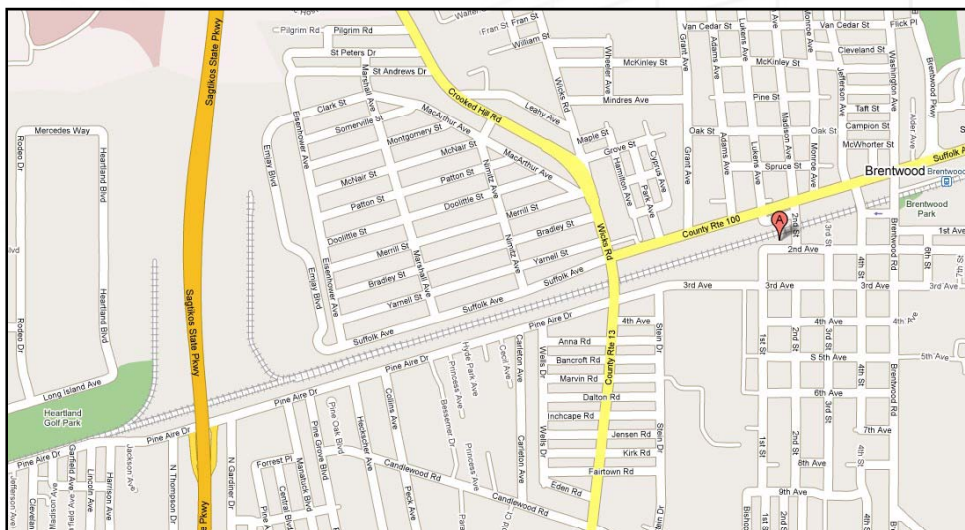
Pilgrim Rd
Pilgrim Rd
St Peters Dr
Fran St
William St
Van Cedar St
Van Cedar St
Flick Pl
Cleveland St
McKinley St
McKinley St
Mindres Ave
Pine St
Taft St
Campion St
Oak St
Oak St
McWhorter St
Spruce St
Suffolk Ave
Brentwood
Brentwood Park
Sagtikos State Pkwy
St Andrews Dr
Crooked Hill Rd
Leahy Ave
Wicks Rd
Wheeler Ave
Grant Ave
Adams Ave
Lukens Ave
Monroe Ave
Washington Ave
Jefferson Ave
Brentwood Pkwy
Alder Ave
Clark St
Somerville St
Montgomery St
MacArthur Ave
McNair St
MacArthur Ave
Maple St
Grove St
Hamilton Ave
Cyprus Ave
Park Ave
Madison Ave
Lukens Ave
Mercedes Way
Rodeo Dr
Heartland Blvd
Eisenhower Ave
Emjay Blvd
Marshall Ave
McNair St
Patton St
Patton St
Doolittle St
Doolittle St
Merrill St
Merrill St
Bradley St
Bradley St
Yarnell St
Yarnell St
Suffolk Ave
Suffolk Ave
Suffolk Ave
Nimitz Ave
County Rte 100
2nd St
3rd St
2nd Ave
4th St
Brentwood Rd
6th St
3rd Ave
3rd Ave
3rd Ave
3rd Ave
Heartland Blvd
Rodeo Dr
Long Island Ave
Heartland Golf Park
Pine Aire Dr
Pine Aire Dr
Pine Aire Dr
Pine Aire Dr
4th Ave
Anna Rd
Bancroft Rd
Marvin Rd
Dalton Rd
Inchcape Rd
Jensen Rd
Kirk Rd
Fairtown Rd
Eden Rd
County Rte 13
Stein Dr
Wells Dr
Carleton Ave
Cecil Ave
Hyde Park Ave
Princess Ave
Bessemer Dr
Princess Ave
Carleton Ave
Wells Dr
Collins Ave
Heckscher Ave
Peck Ave
Pine Oak Blvd
Pine Grove Blvd
Maratuck Blvd
Central Blvd
Forrest Pl
N Gardiner Dr
N Thompson Dr
Jackson Ave
Harrison Ave
Lincoln Ave
Garfield Ave
Madison Ave
Jefferson Ave
Cleveland
Candlewood Rd
Candlewood Rd
4th Ave
1st St
2nd St
S 5th Ave
5th Ave
4th St
6th Ave
7th Ave
1st St
2nd St
8th Ave
9th Ave
4th St
A